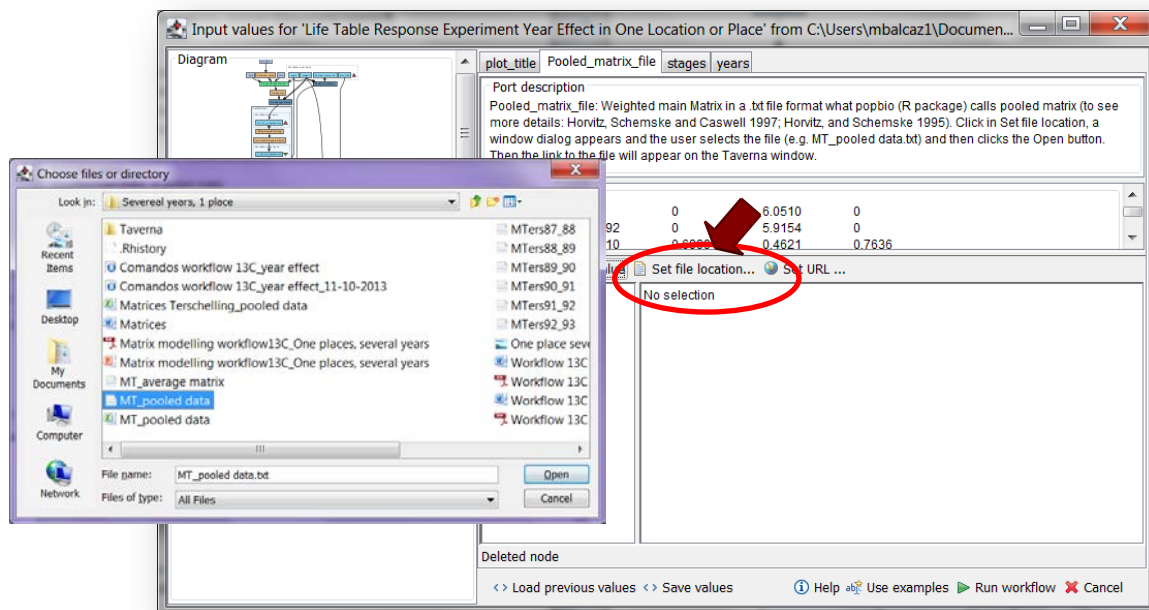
Input values for 'Life Table Response Experiment Year Effect in One Location or Place' from C:\Users\mbalcaz1\Documen...

Diagram

plot_title | Pooled_matrix_file | stages | years

Port description

Pooled_matrix_file: Weighted main Matrix in a .txt file format what popbio (R package) calls pooled matrix (to see more details: Horvitz, Schemske and Caswell 1997; Horvitz, and Schemske 1995). Click in Set file location, a window dialog appears and the user selects the file (e.g. MT_pooled data.txt) and then clicks the Open button. Then the link to the file will appear on the Taverna window.

0 6.0510 0
92 0 5.9154 0
10 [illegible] 0.4621 0.7636

Set file location... Set URL ...

No selection

Deleted node

Load previous values Save values Help Use examples Run workflow Cancel

Choose files or directory

Look in: Severeal years, 1 place

Recent Items
Desktop
My Documents
Computer
Network

Taverna
.Rhistory
Comandos workflow 13C_year effect
Comandos workflow 13C_year effect_11-10-2013
Matrices Terschelling_pooled data
Matrices
Matrix modelling workflow13C_One places, several years
Matrix modelling workflow13C_One places, several years
MT_average matrix
MT_pooled data
MT_pooled data

MTers87_88
MTers88_89
MTers89_90
MTers90_91
MTers91_92
MTers92_93
One place seve
Workflow 13C
Workflow 13C
Workflow 13C
Workflow 13C

File name: MT_pooled data.txt
Files of type: All Files

Open
Cancel